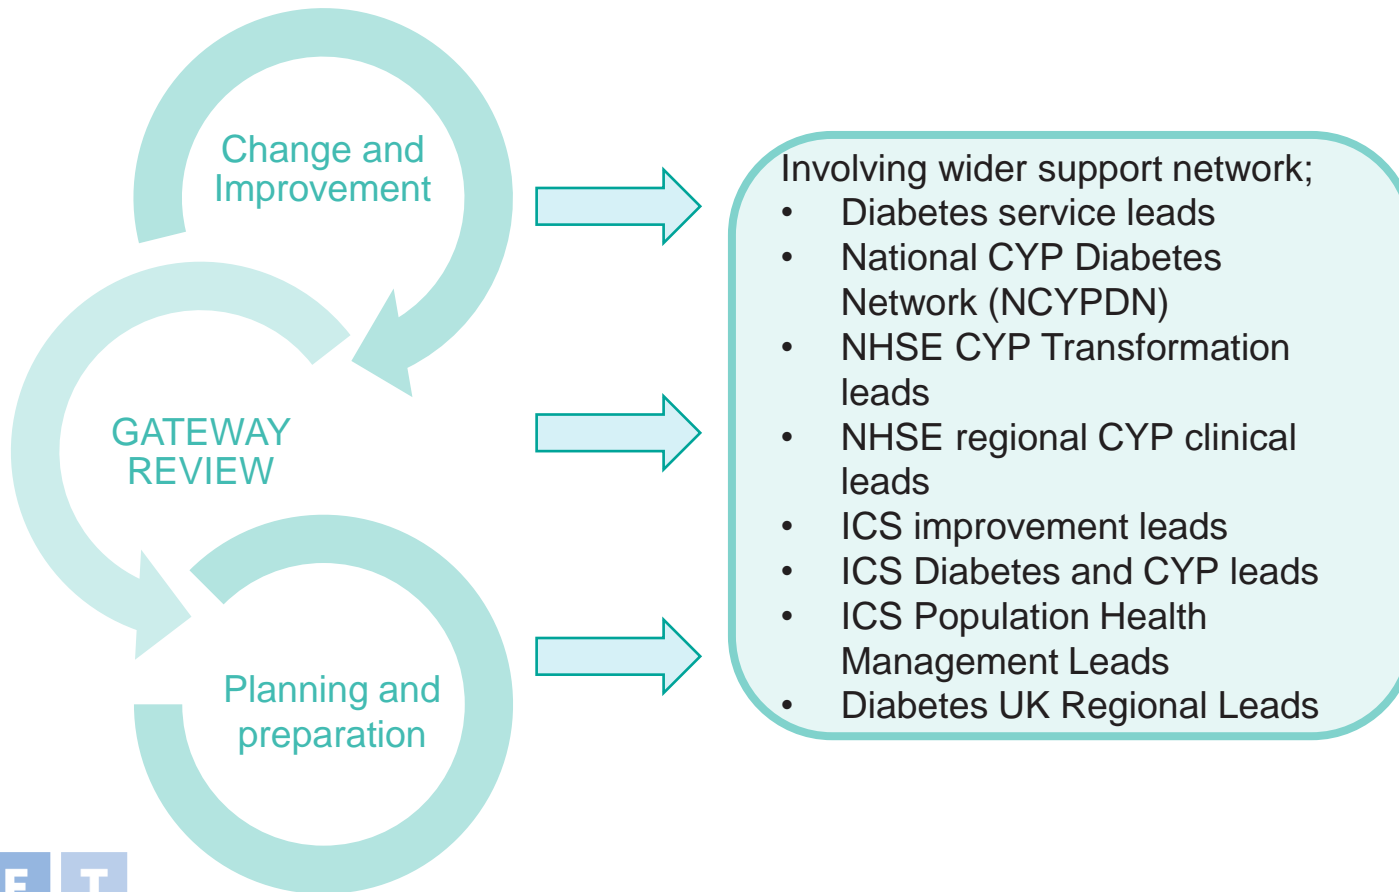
Change and Improvement

GATEWAY REVIEW

Planning and preparation

Involving wider support network;
- Diabetes service leads
- National CYP Diabetes Network (NCYPDN)
- NHSE CYP Transformation leads
- NHSE regional CYP clinical leads
- ICS improvement leads
- ICS Diabetes and CYP leads
- ICS Population Health Management Leads
- Diabetes UK Regional Leads

E T